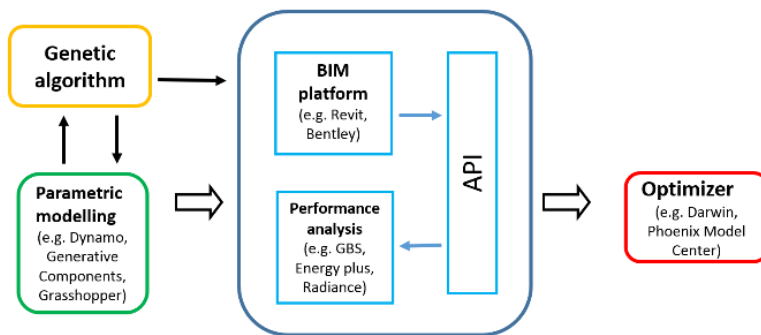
Genetic algorithm

Parametric modelling
(e.g. Dynamo, Generative Components, Grasshopper)

BIM platform
(e.g. Revit, Bentley)

Performance analysis
(e.g. GBS, Energy plus, Radiance)

API

Optimizer
(e.g. Darwin, Phoenix Model Center)